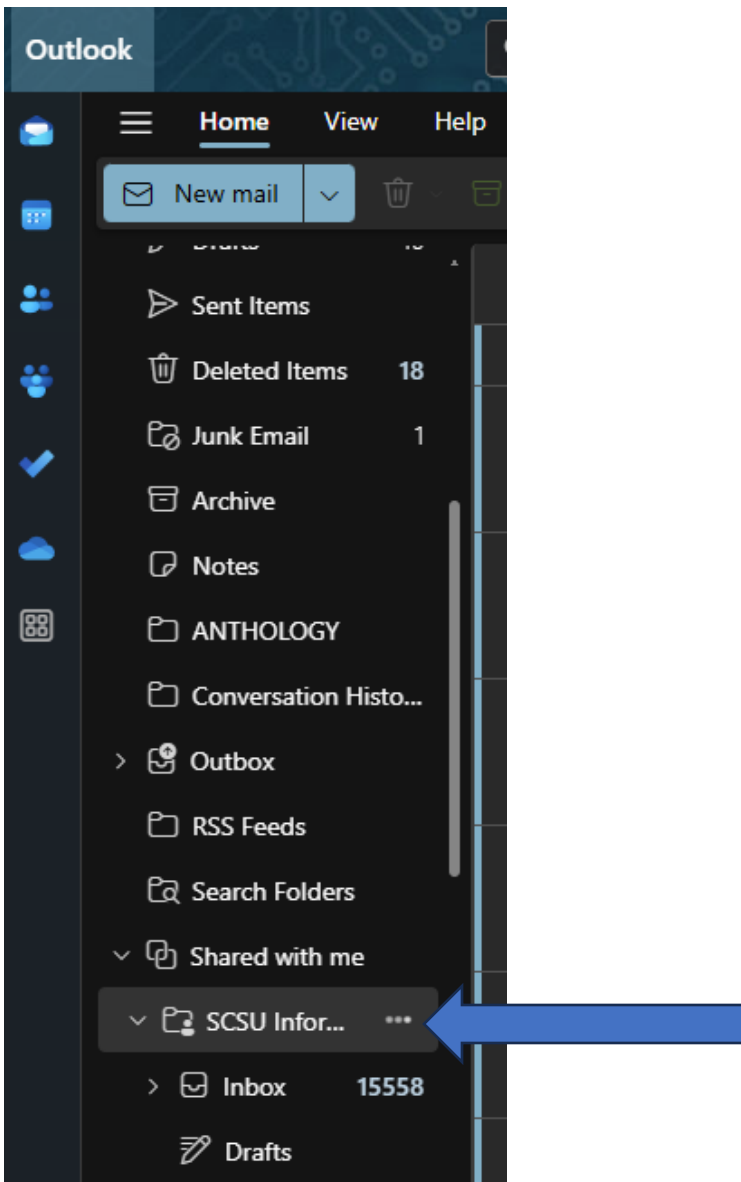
Outlook

Home View Help

New mail

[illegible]

Sent Items

Deleted Items 18

Junk Email 1

Archive

Notes

ANTHOLOGY

Conversation Histo...

Outbox

RSS Feeds

Search Folders

Shared with me

SCSU Infor... •••

Inbox 15558

Drafts